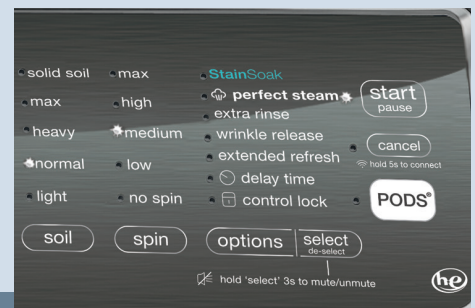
solid soil
max
heavy
normal
light
soil

max
high
medium
low
no spin
spin

StainSoak
perfect steam
extra rinse
wrinkle release
extended refresh
delay time
control lock
options
select de-select
hold 'select' 3s to mute/unmute

start pause
cancel
hold 5s to connect
PODS®
he